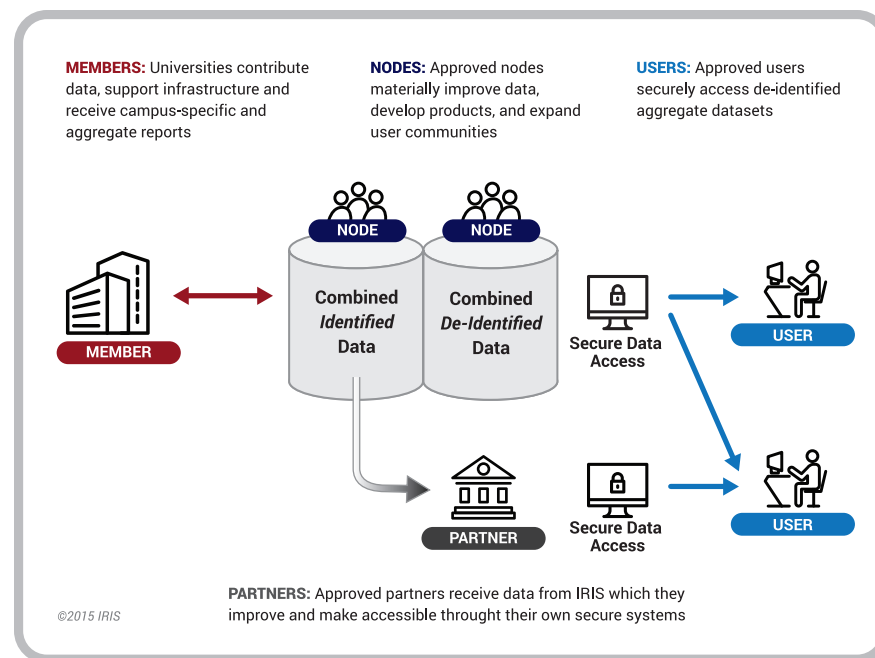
MEMBERS: Universities contribute data, support infrastructure and receive campus-specific and aggregate reports

NODES: Approved nodes materially improve data, develop products, and expand user communities

USERS: Approved users securely access de-identified aggregate datasets

NODE

NODE

MEMBER

Combined *Identified* Data

Combined *De-Identified* Data

Secure Data Access

USER

USER

PARTNER

Secure Data Access

PARTNERS: Approved partners receive data from IRIS which they improve and make accessible throught their own secure systems

©2015 IRIS